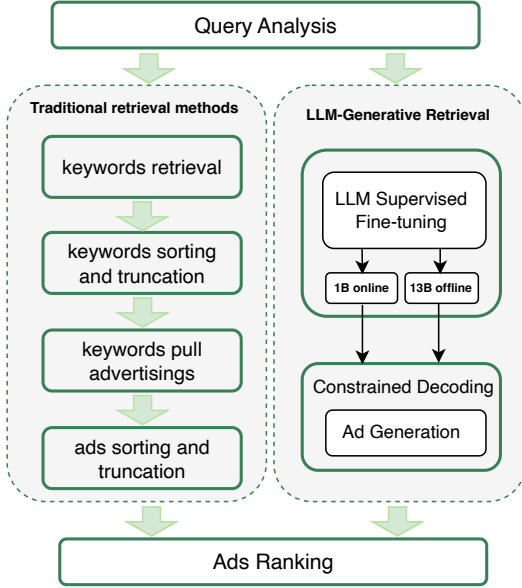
Query Analysis

Traditional retrieval methods

keywords retrieval

keywords sorting and truncation

keywords pull advertisings

ads sorting and truncation

LLM-Generative Retrieval

LLM Supervised Fine-tuning

1B online

13B offline

Constrained Decoding

Ad Generation

Ads Ranking